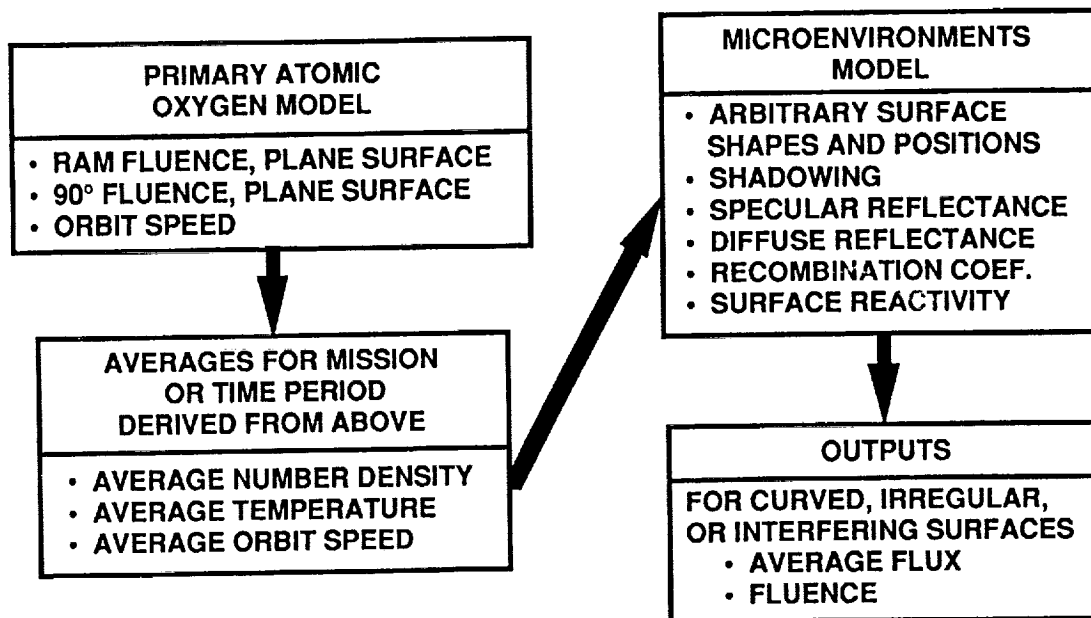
PRIMARY ATOMIC OXYGEN MODEL

• RAM FLUENCE, PLANE SURFACE
• 90° FLUENCE, PLANE SURFACE
• ORBIT SPEED

AVERAGES FOR MISSION OR TIME PERIOD DERIVED FROM ABOVE

• AVERAGE NUMBER DENSITY
• AVERAGE TEMPERATURE
• AVERAGE ORBIT SPEED

MICROENVIRONMENTS MODEL

• ARBITRARY SURFACE SHAPES AND POSITIONS
• SHADOWING
• SPECULAR REFLECTANCE
• DIFFUSE REFLECTANCE
• RECOMBINATION COEF.
• SURFACE REACTIVITY

OUTPUTS

FOR CURVED, IRREGULAR, OR INTERFERING SURFACES
• AVERAGE FLUX
• FLUENCE